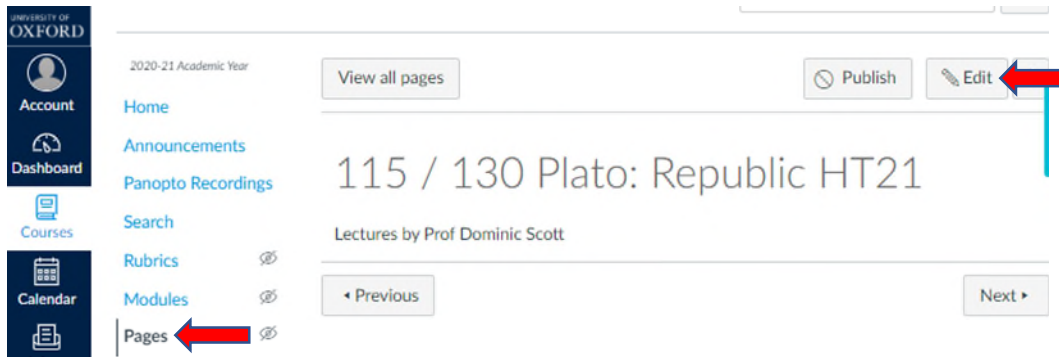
UNIVERSITY OF
OXFORD

Account

Dashboard

Courses

Calendar

2020-21 Academic Year

Home

Announcements

Panopto Recordings

Search

Rubrics

Modules

Pages

View all pages

Publish

Edit

115 / 130 Plato: Republic HT21

Lectures by Prof Dominic Scott

◂ Previous

Next ▸